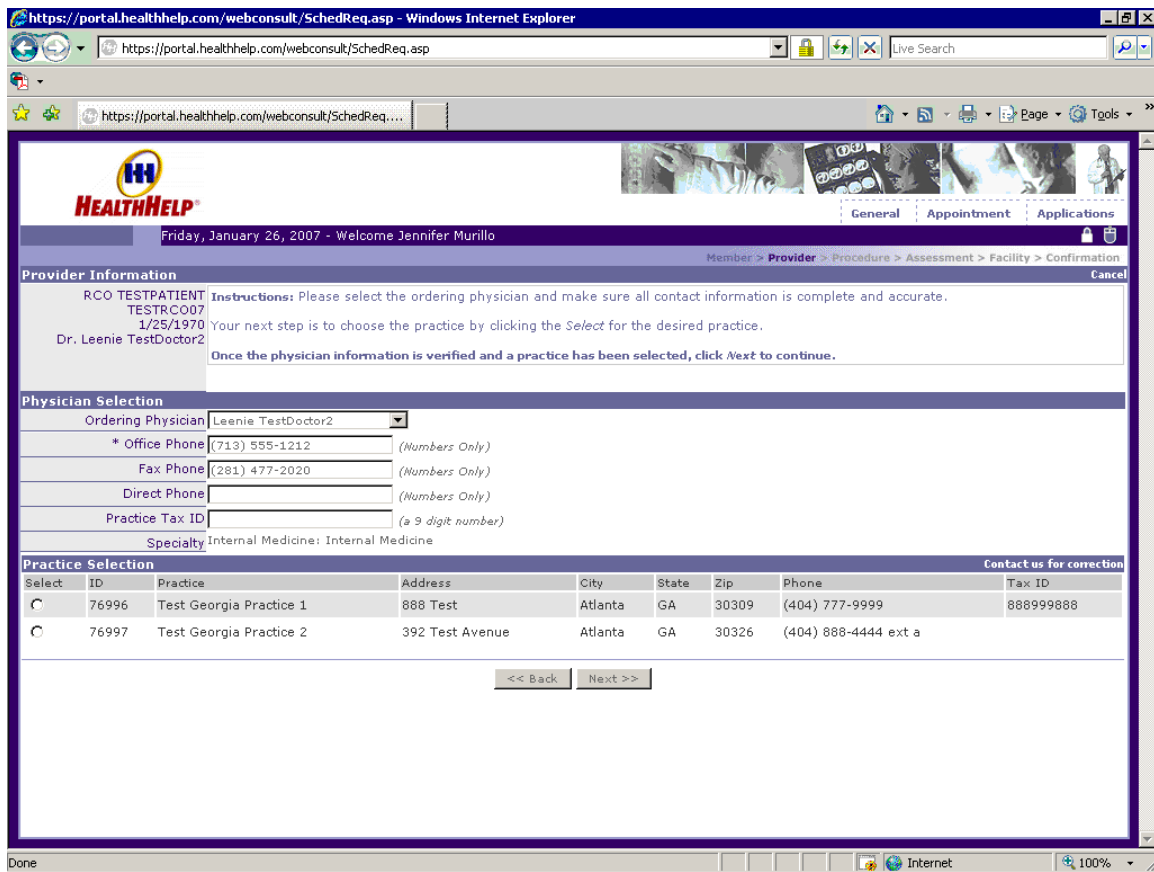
https://portal.healthhelp.com/webconsult/SchedReq.asp - Windows Internet Explorer

https://portal.healthhelp.com/webconsult/SchedReq.asp

Live Search

https://portal.healthhelp.com/webconsult/SchedReq....

Page Tools

HEALTHHELP

General | Appointment | Applications

Friday, January 26, 2007 - Welcome Jennifer Murillo

Member > Provider > Procedure > Assessment > Facility > Confirmation

Provider Information

Cancel

RCO TESTPATIENT
TESTRCO07
1/25/1970
Dr. Leenie TestDoctor2

Instructions: Please select the ordering physician and make sure all contact information is complete and accurate.

Your next step is to choose the practice by clicking the Select for the desired practice.

Once the physician information is verified and a practice has been selected, click Next to continue.

Physician Selection

Ordering Physician Leenie TestDoctor2

* Office Phone (713) 555-1212 (Numbers Only)

Fax Phone (281) 477-2020 (Numbers Only)

Direct Phone (Numbers Only)

Practice Tax ID (a 9 digit number)

Specialty Internal Medicine: Internal Medicine

Practice Selection

Contact us for correction

| Select | ID | Practice | Address | City | State | Zip | Phone | Tax ID |
|---|---|---|---|---|---|---|---|---|
| ○ | 76996 | Test Georgia Practice 1 | 888 Test | Atlanta | GA | 30309 | (404) 777-9999 | 888999888 |
| ○ | 76997 | Test Georgia Practice 2 | 392 Test Avenue | Atlanta | GA | 30326 | (404) 888-4444 ext a | |

<< Back   Next >>

Done

Internet

100%